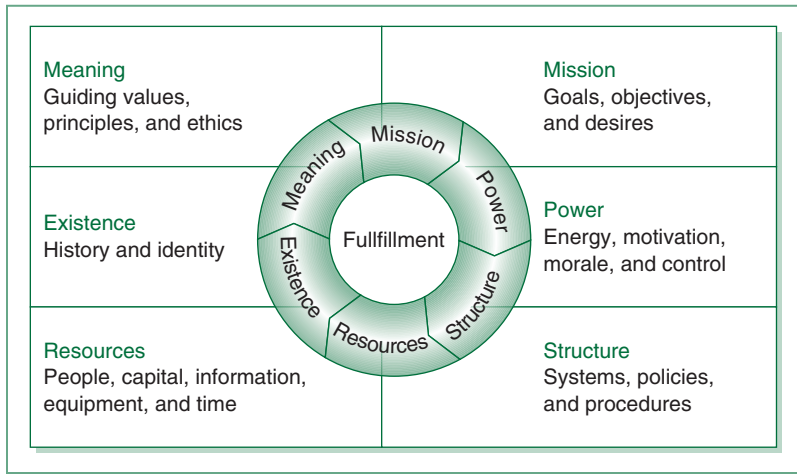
Meaning
Guiding values, principles, and ethics

Mission
Goals, objectives, and desires

Existence
History and identity

Power
Energy, motivation, morale, and control

Resources
People, capital, information, equipment, and time

Structure
Systems, policies, and procedures

Meaning
Mission
Power
Structure
Resources
Existence
Fullfillment